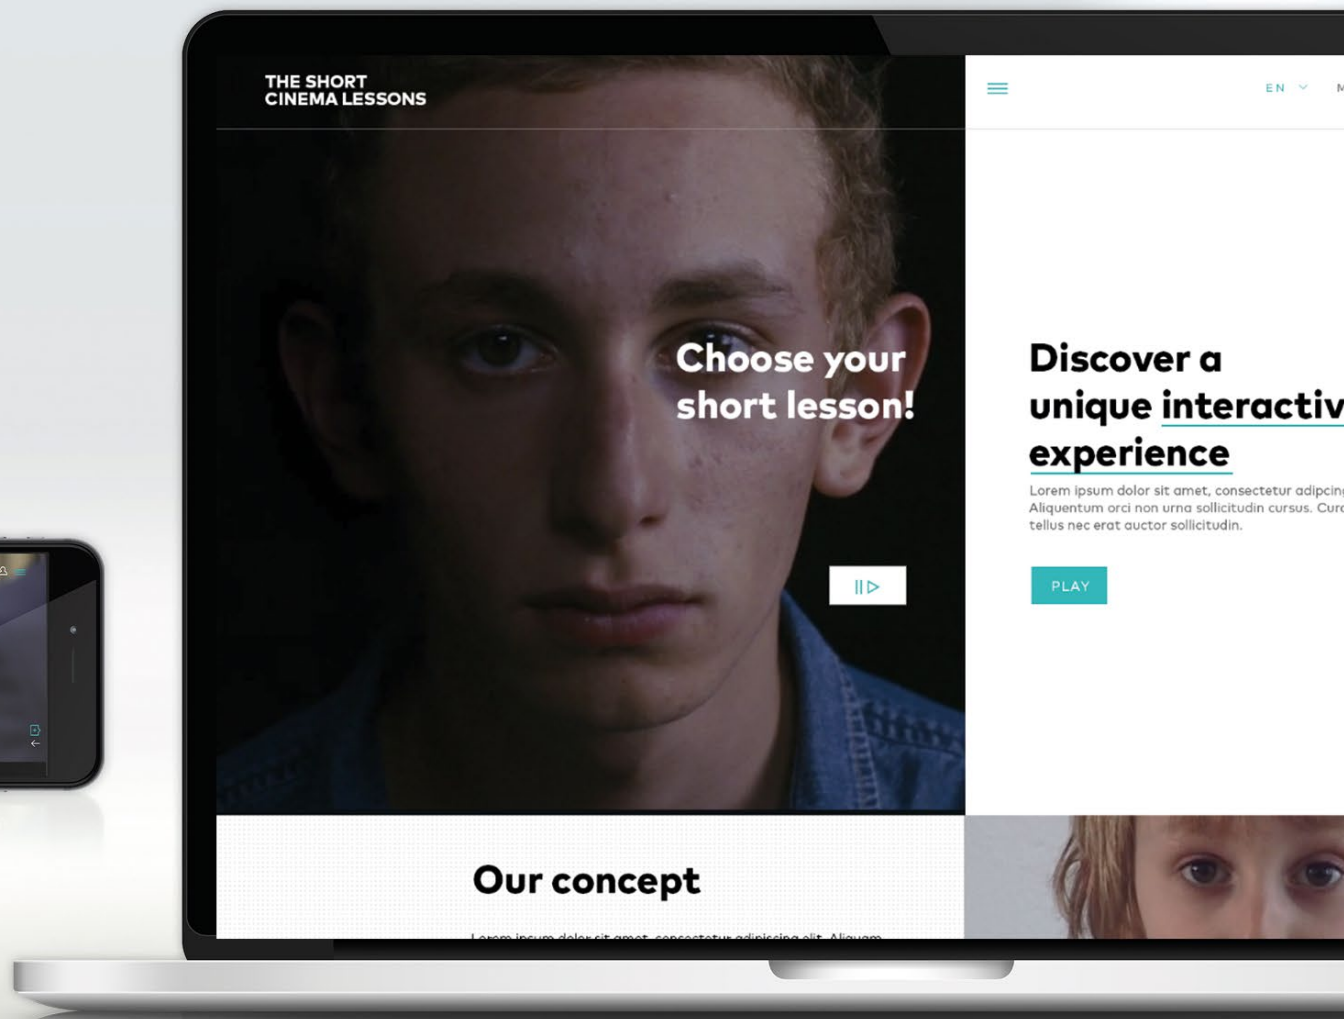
THE SHORT CINEMA LESSONS

EN M

Choose your short lesson!

Discover a unique interactiv experience

Lorem ipsum dolor sit amet, consectetur adipcing Aliquentum orci non urna sollicitudin cursus. Curc tellus nec erat auctor sollicitudin.

PLAY

Our concept

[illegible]